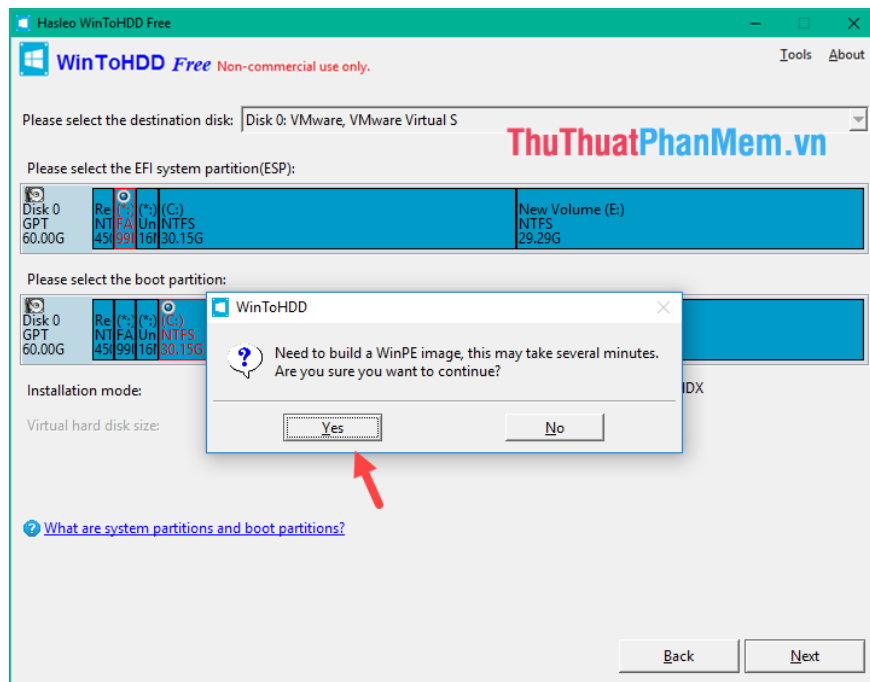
Hasleo WinToHDD Free

WinToHDD Free Non-commercial use only.

Tools About

Please select the destination disk: Disk 0: VMware, VMware Virtual S

ThuThuatPhanMem.vn

Please select the EFI system partition(ESP):

Disk 0
GPT
60.00G

Re
NT
450

(*:)
FA
99

(*:)
Un
16

(C:)
NTFS
30.15G

New Volume (E:)
NTFS
29.29G

Please select the boot partition:

Disk 0
GPT
60.00G

Re
NT
450

(*:)
FA
99

(*:)
Un
16

(C:)
NTFS
30.15G

Installation mode:

IDX

Virtual hard disk size:

WinToHDD

Need to build a WinPE image, this may take several minutes.
Are you sure you want to continue?

Yes

No

What are system partitions and boot partitions?

Back

Next